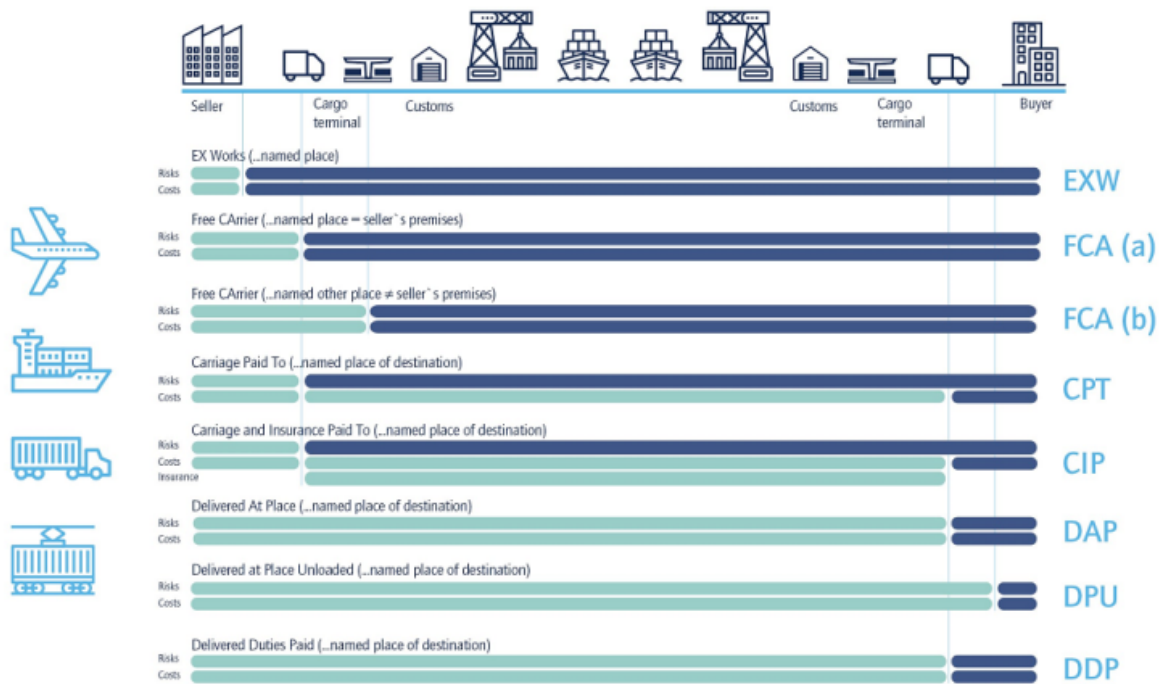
Seller

Cargo terminal

Customs

Customs

Cargo terminal

Buyer

EX Works (...named place)
Risks
Costs
EXW

Free CArrier (...named place = seller`s premises)
Risks
Costs
FCA (a)

Free CArrier (...named other place ≠ seller`s premises)
Risks
Costs
FCA (b)

Carriage Paid To (...named place of destination)
Risks
Costs
CPT

Carriage and Insurance Paid To (...named place of destination)
Risks
Costs
Insurance
CIP

Delivered At Place (...named place of destination)
Risks
Costs
DAP

Delivered at Place Unloaded (...named place of destination)
Risks
Costs
DPU

Delivered Duties Paid (...named place of destination)
Risks
Costs
DDP